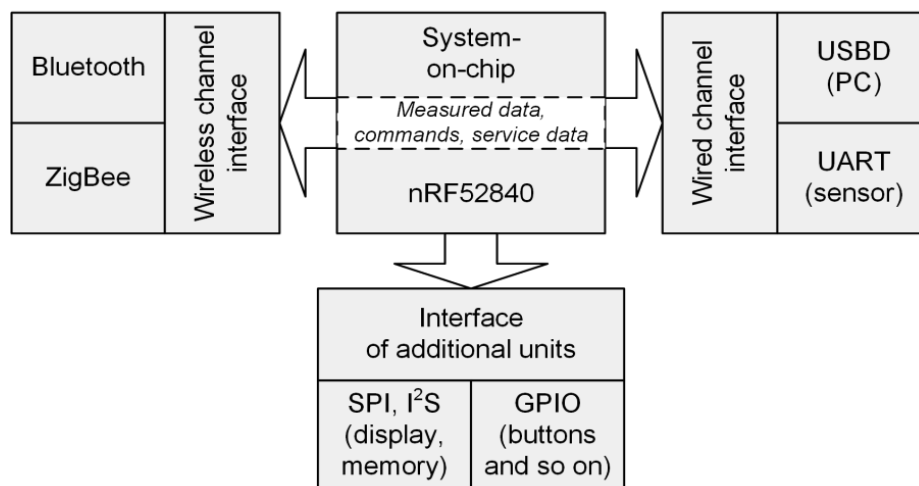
Bluetooth

ZigBee

Wireless channel interface

System-on-chip

Measured data, commands, service data

nRF52840

Wired channel interface

USBD (PC)

UART (sensor)

Interface of additional units

SPI, $I^2S$ (display, memory)

GPIO (buttons and so on)